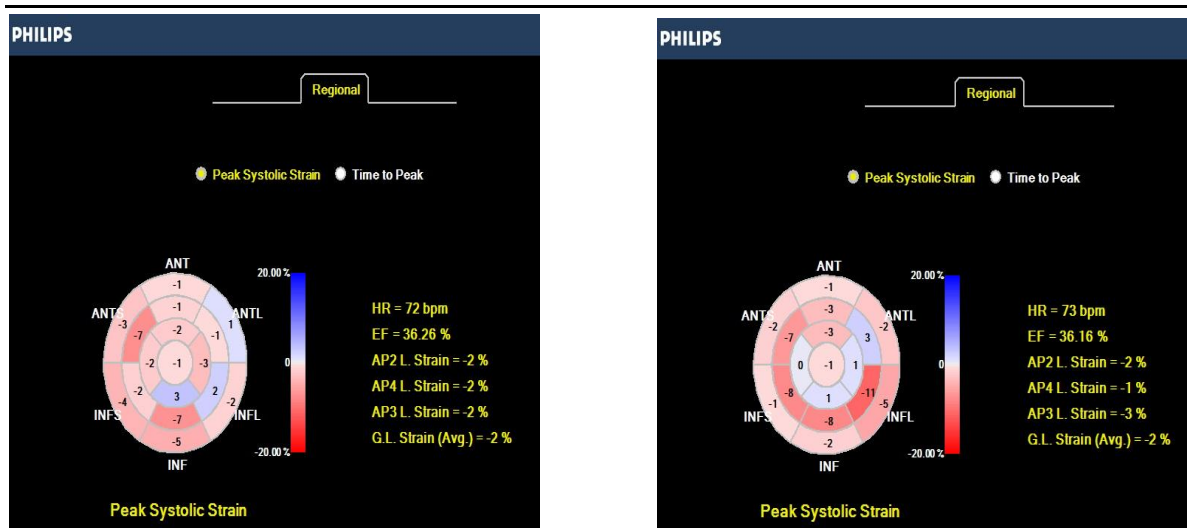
PHILIPS

Regional

Peak Systolic Strain   Time to Peak

ANT
ANTS
ANTL
INFS
INFL
INF

-1
-1
-3
-7
-2
-1
1
-2
-1
-3
-4
-2
3
2
-2
-7
-5

20.00 %
0
-20.00 %

HR = 72 bpm
EF = 36.26 %
AP2 L. Strain = -2 %
AP4 L. Strain = -2 %
AP3 L. Strain = -2 %
G.L. Strain (Avg.) = -2 %

Peak Systolic Strain

PHILIPS

Regional

Peak Systolic Strain   Time to Peak

ANT
ANTS
ANTL
INFS
INFL
INF

-1
-3
-2
-7
-3
3
-2
0
-1
1
-1
-8
1
-11
-5
-8
-2

20.00 %
0
-20.00 %

HR = 73 bpm
EF = 36.16 %
AP2 L. Strain = -2 %
AP4 L. Strain = -1 %
AP3 L. Strain = -3 %
G.L. Strain (Avg.) = -2 %

Peak Systolic Strain